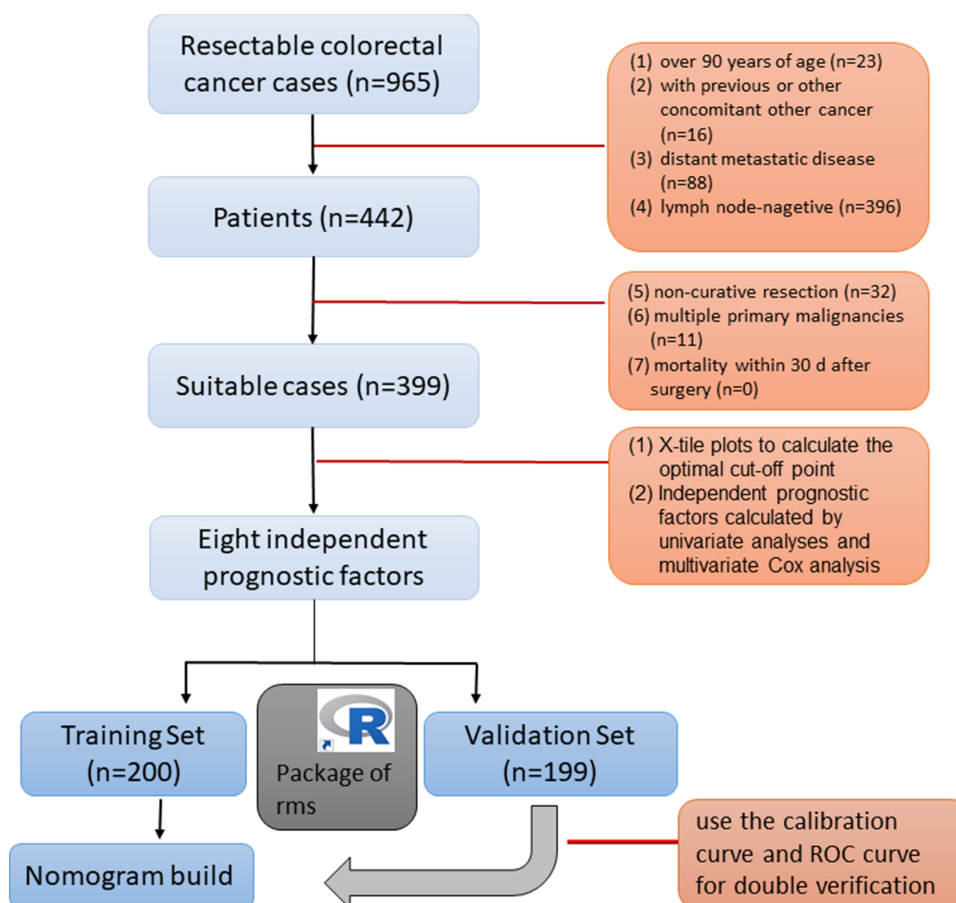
Resectable colorectal cancer cases (n=965)

(1) over 90 years of age (n=23)
(2) with previous or other concomitant other cancer (n=16)
(3) distant metastatic disease (n=88)
(4) lymph node-nagetive (n=396)

Patients (n=442)

(5) non-curative resection (n=32)
(6) multiple primary malignancies (n=11)
(7) mortality within 30 d after surgery (n=0)

Suitable cases (n=399)

(1) X-tile plots to calculate the optimal cut-off point
(2) Independent prognostic factors calculated by univariate analyses and multivariate Cox analysis

Eight independent prognostic factors

Training Set (n=200)

R

Package of rms

Validation Set (n=199)

use the calibration curve and ROC curve for double verification

Nomogram build